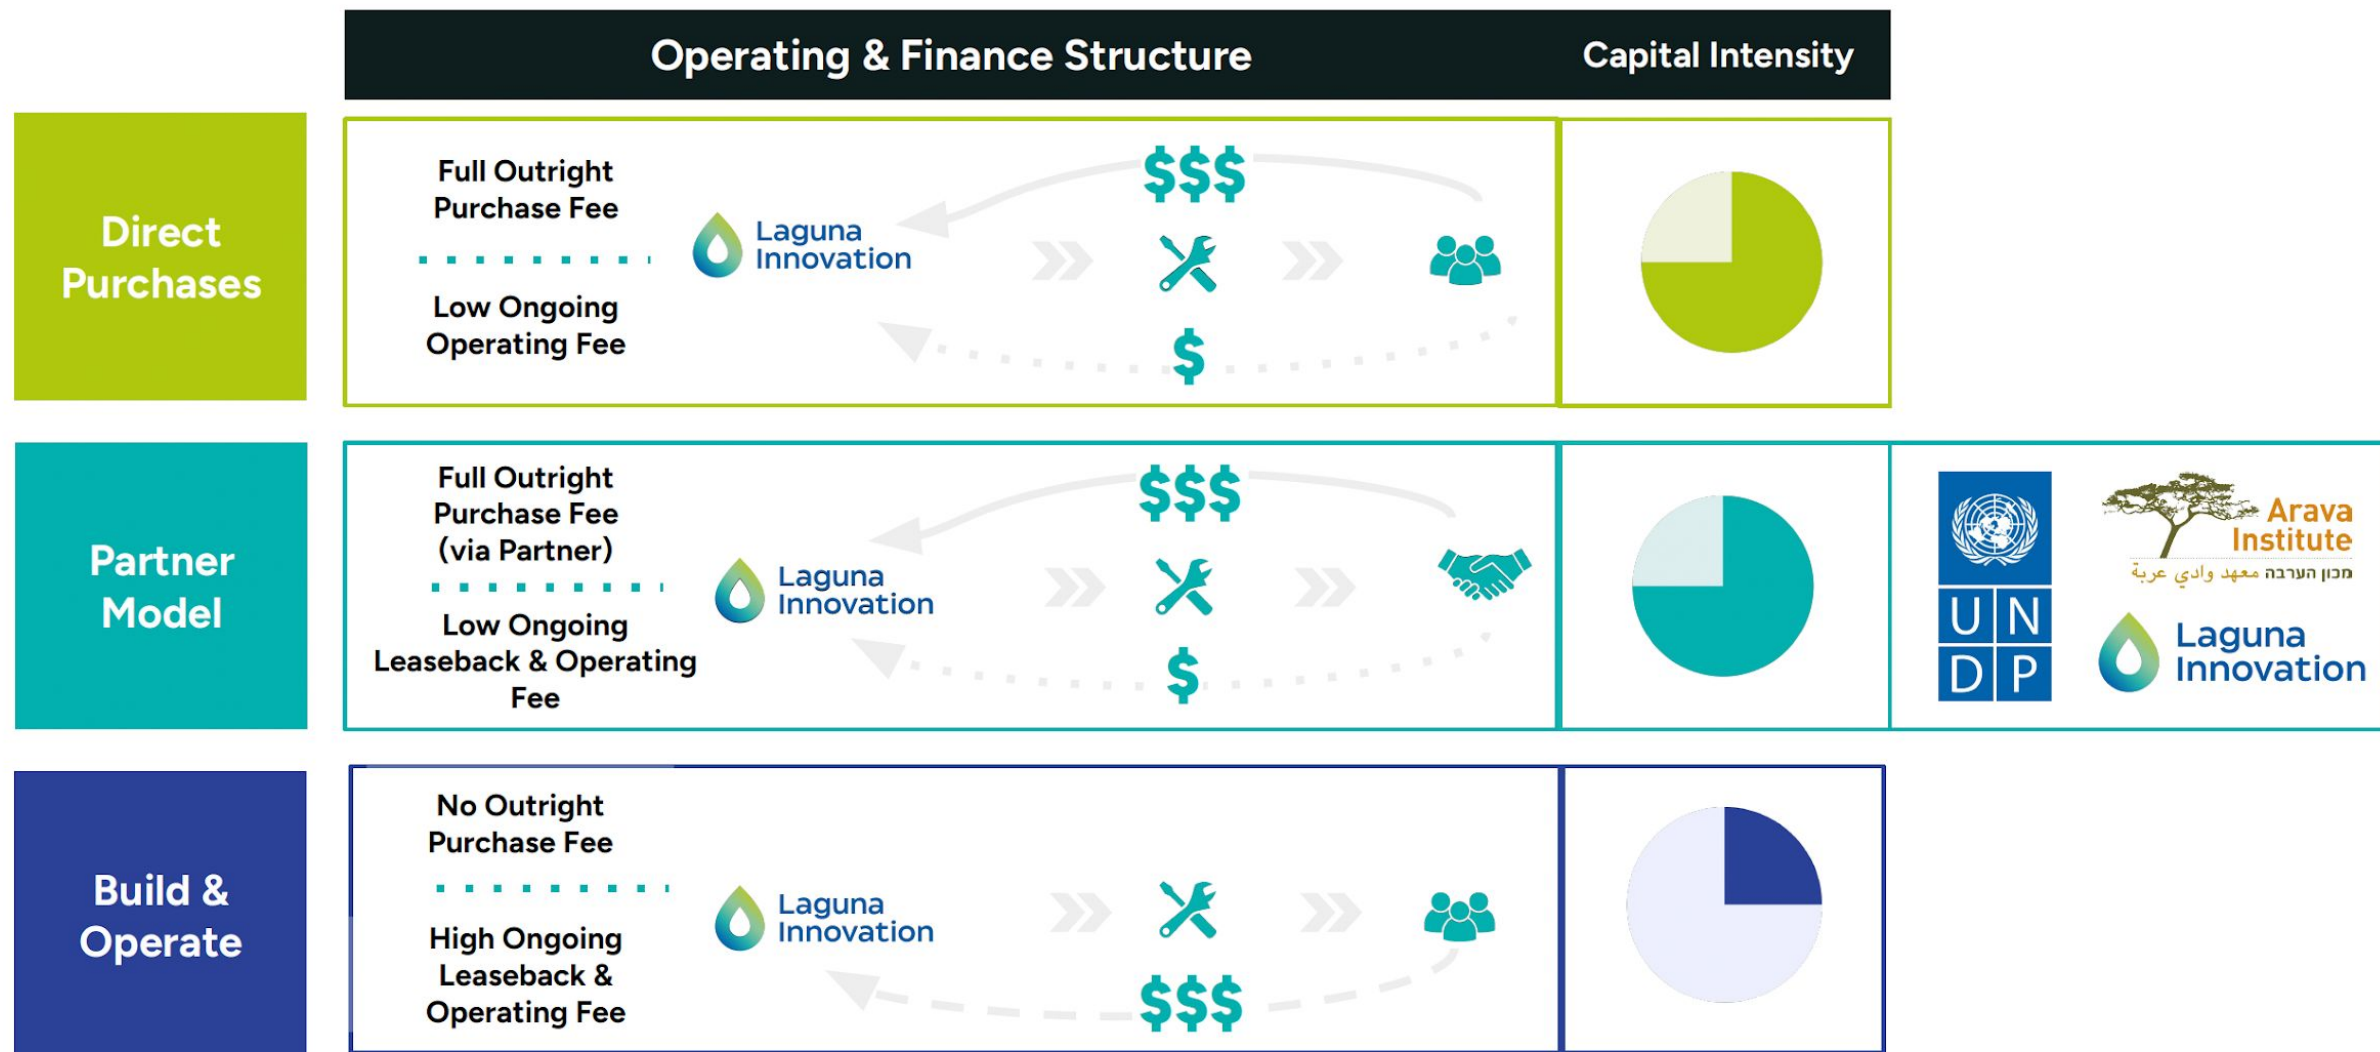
Operating & Finance Structure

Capital Intensity

Direct Purchases

Full Outright Purchase Fee

Low Ongoing Operating Fee

Laguna Innovation

$$$

$

Partner Model

Full Outright Purchase Fee (via Partner)

Low Ongoing Leaseback & Operating Fee

Laguna Innovation

$$$

$

U N D P

Arava Institute

מכון הערבה معهد وادي عربة

Laguna Innovation

Build & Operate

No Outright Purchase Fee

High Ongoing Leaseback & Operating Fee

Laguna Innovation

$$$